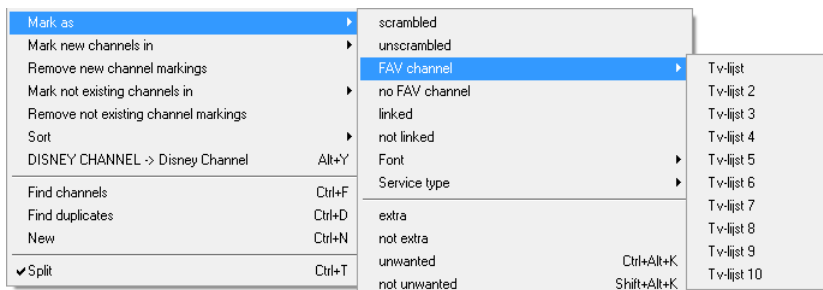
Mark as
Mark new channels in
Remove new channel markings
Mark not existing channels in
Remove not existing channel markings
Sort
DISNEY CHANNEL -> Disney Channel Alt+Y
Find channels Ctrl+F
Find duplicates Ctrl+D
New Ctrl+N
✔Split Ctrl+T

scrambled
unscrambled
FAV channel
no FAV channel
linked
not linked
Font
Service type
extra
not extra
unwanted Ctrl+Alt+K
not unwanted Shift+Alt+K

Tv-lijst
Tv-lijst 2
Tv-lijst 3
Tv-lijst 4
Tv-lijst 5
Tv-lijst 6
Tv-lijst 7
Tv-lijst 8
Tv-lijst 9
Tv-lijst 10